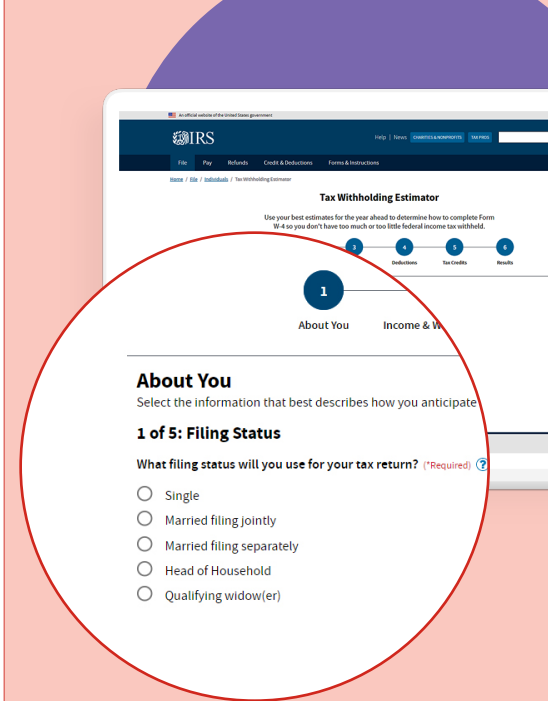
An official website of the United States government

IRS

Help | News CHARITIES & NONPROFITS TAX PROS

File Pay Refunds Credit & Deductions Forms & Instructions

Home / File / Individuals / Tax Withholding Estimator

Tax Withholding Estimator

Use your best estimates for the year ahead to determine how to complete Form W-4 so you don't have too much or too little federal income tax withheld.

3 4 Deductions 5 Tax Credits 6 Results

1

About You Income & W

About You

Select the information that best describes how you anticipate

1 of 5: Filing Status

What filing status will you use for your tax return? (*Required) ?

Single

Married filing jointly

Married filing separately

Head of Household

Qualifying widow(er)